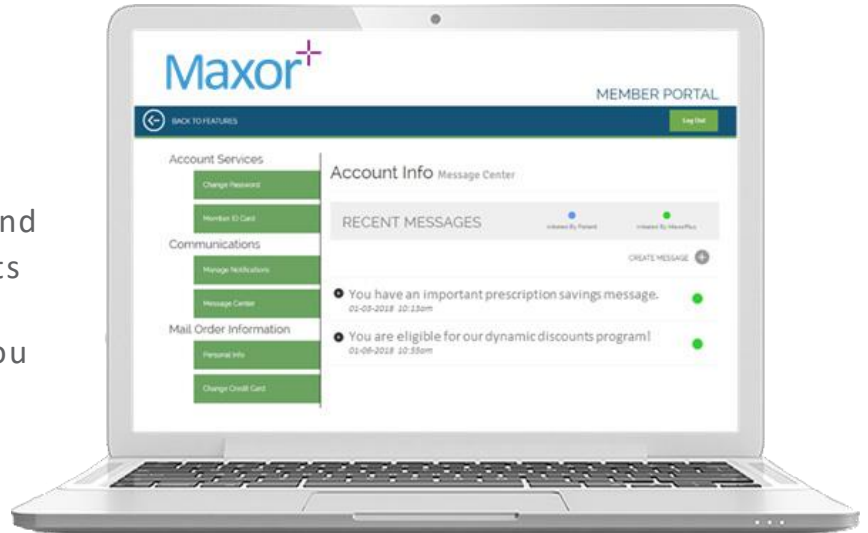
nd
ts

ou

Maxor

MEMBER PORTAL

BACK TO FEATURES

Log Out

Account Services

Change Password

Member ID Card

Communications

Manage Notifications

Message Center

Mail Order Information

Personal Info

Change Credit Card

Account Info Message Center

RECENT MESSAGES

Initiated By Patient

Initiated By MaxorPlus

CREATE MESSAGE

You have an important prescription savings message.
01-05-2018 10:13am

You are eligible for our dynamic discounts program!
01-06-2018 10:33am